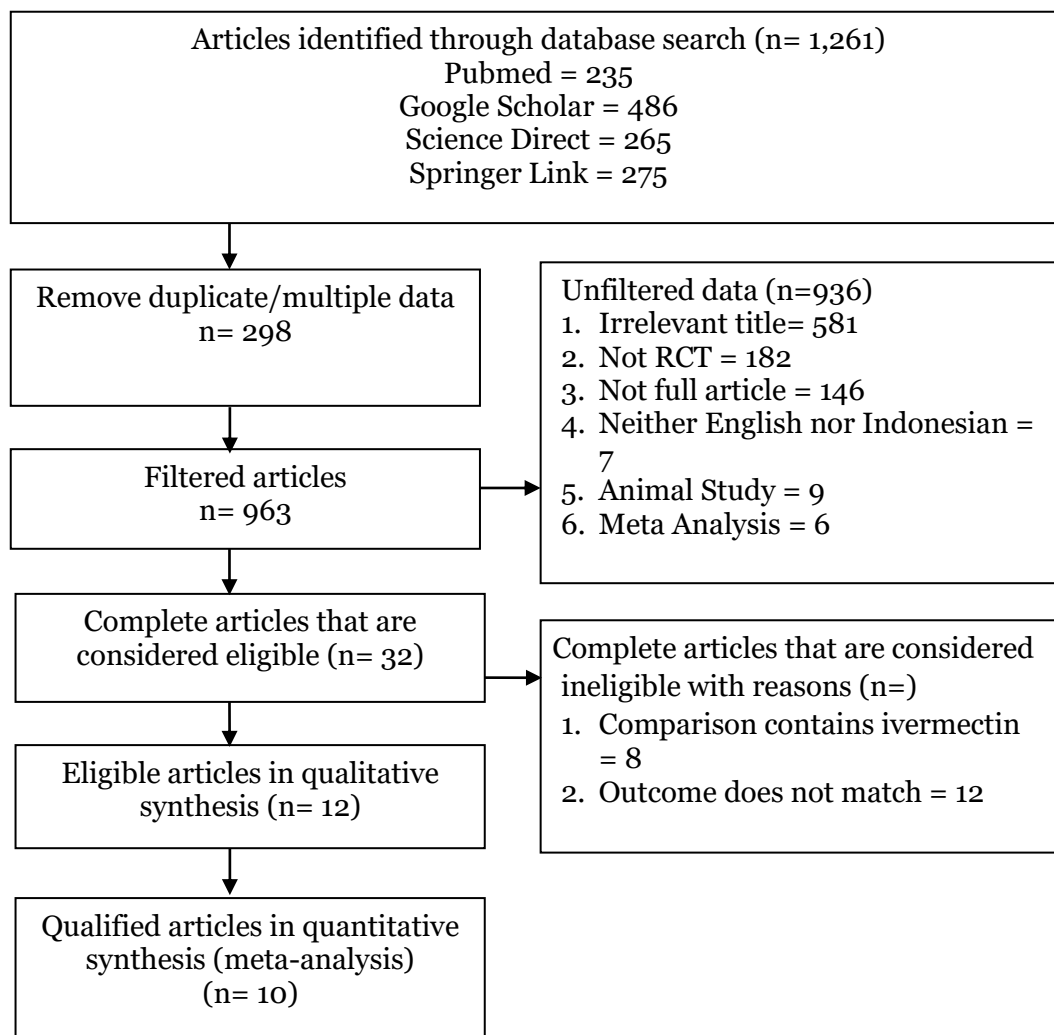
Articles identified through database search (n= 1,261)
Pubmed = 235
Google Scholar = 486
Science Direct = 265
Springer Link = 275

Remove duplicate/multiple data
n= 298

Unfiltered data (n=936)
1. Irrelevant title= 581
2. Not RCT = 182
3. Not full article = 146
4. Neither English nor Indonesian = 7
5. Animal Study = 9
6. Meta Analysis = 6

Filtered articles
n= 963

Complete articles that are considered eligible (n= 32)

Complete articles that are considered ineligible with reasons (n=)
1. Comparison contains ivermectin = 8
2. Outcome does not match = 12

Eligible articles in qualitative synthesis (n= 12)

Qualified articles in quantitative synthesis (meta-analysis) (n= 10)